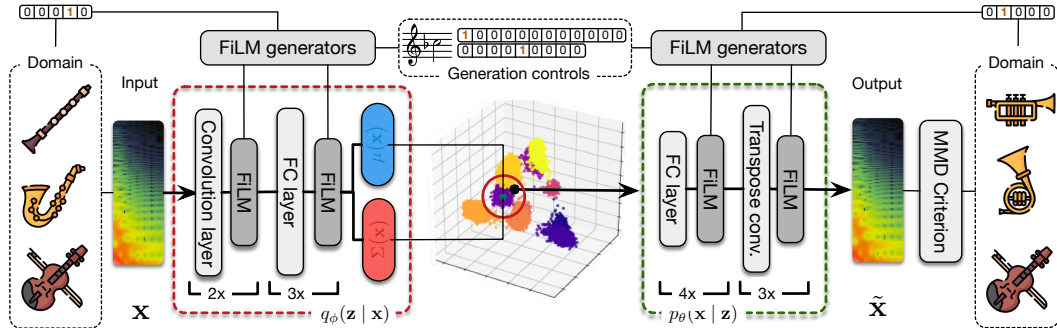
0 0 0 1 0

Domain

Input

FiLM generators

1 0 0 0 0 0 0 0 0 0 0 0
0 0 0 0 0 1 0 0 0 0 0 0

Generation controls

FiLM generators

0 1 0 0 0

Output

Domain

Convolution layer

FiLM

FC layer

FiLM

$\mu(\mathbf{x})$

$\Sigma(\mathbf{x})$

FC layer

FiLM

Transpose conv.

FiLM

MMD Criterion

2x

3x

4x

3x

$\mathbf{X}$

$q_{\phi}(\mathbf{z} \mid \mathbf{x})$

$p_{\theta}(\mathbf{x} \mid \mathbf{z})$

$\tilde{\mathbf{X}}$